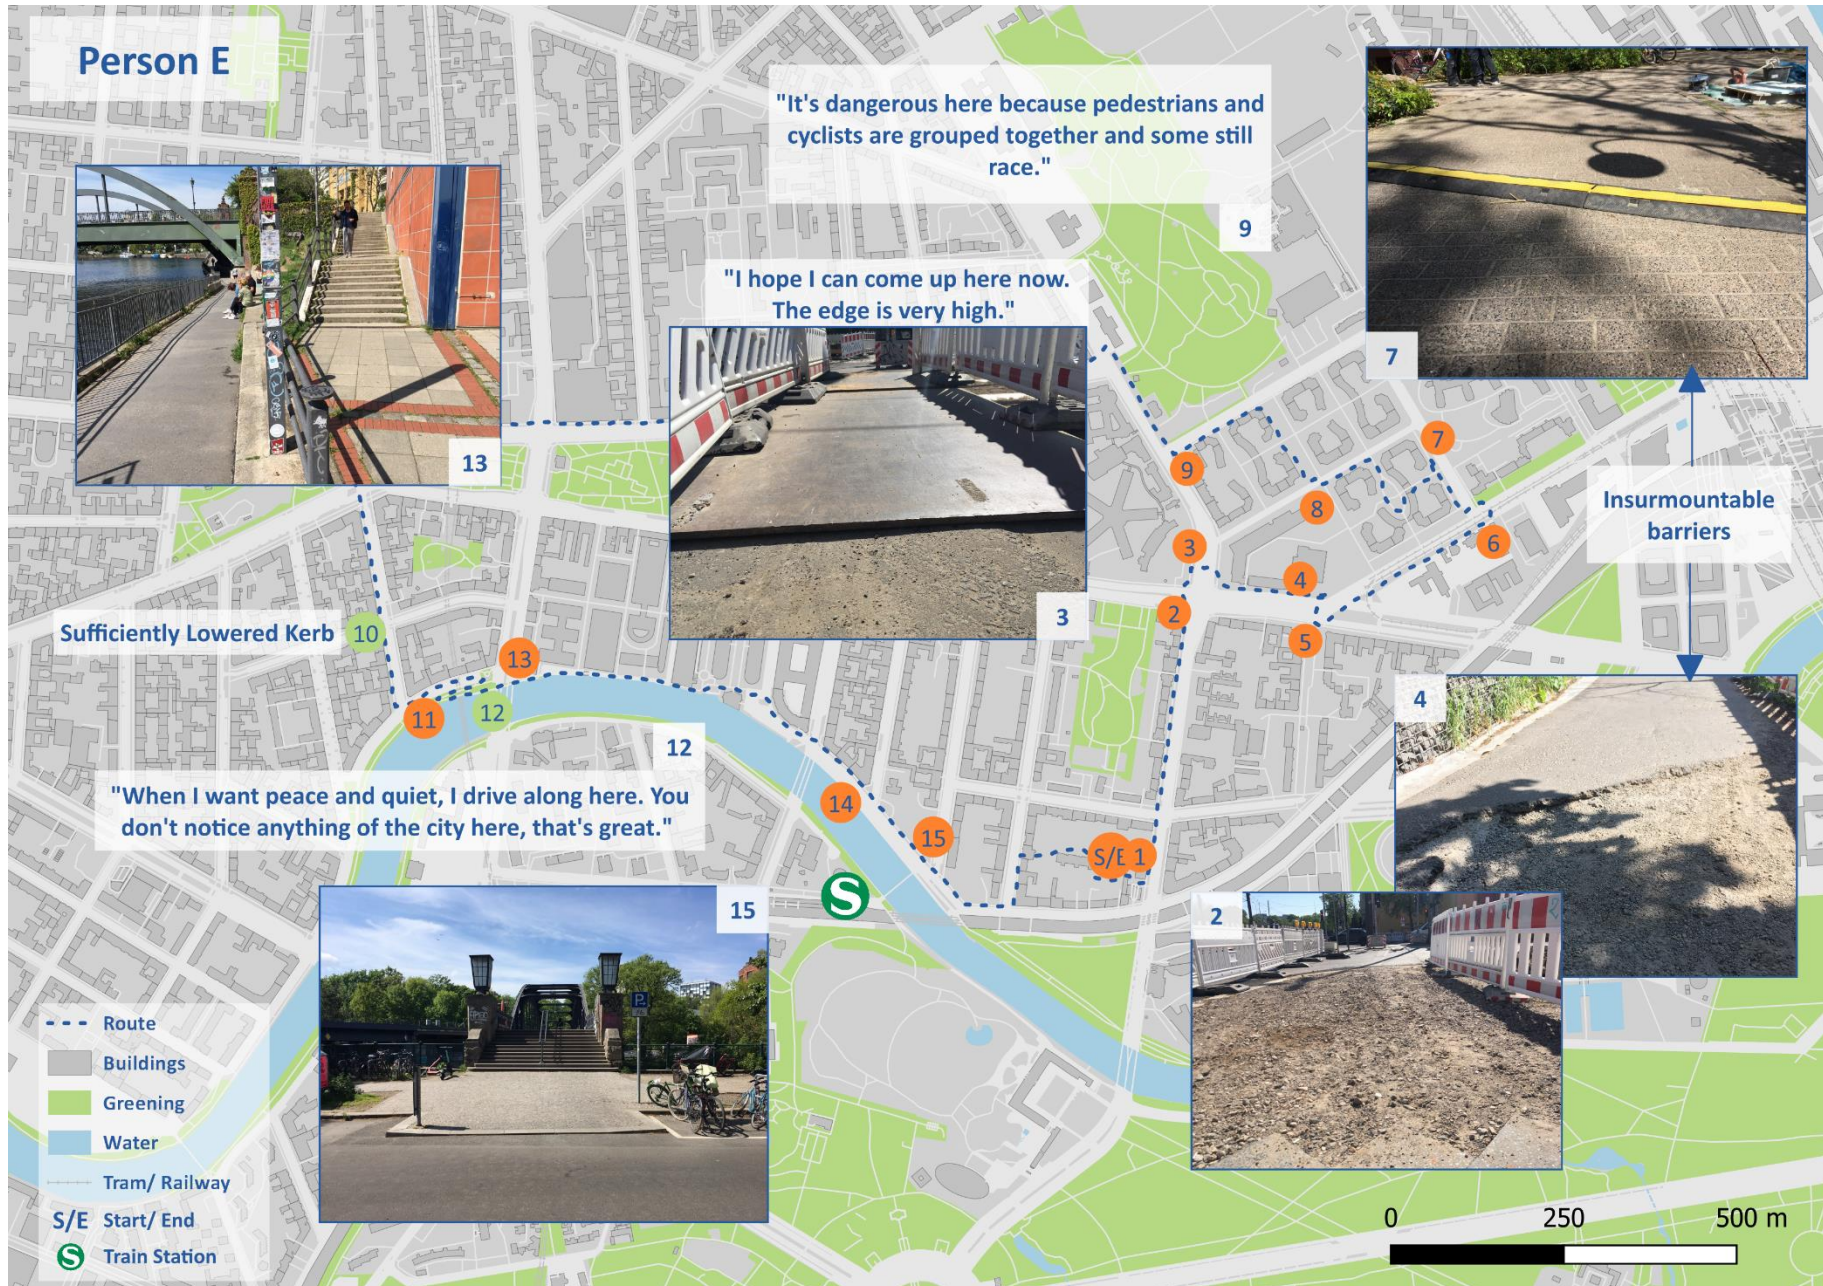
Person E

"It's dangerous here because pedestrians and cyclists are grouped together and some still race."

9

"I hope I can come up here now. The edge is very high."

7

13

3

9

7

8

3

6

4

2

5

Insurmountable barriers

Sufficiently Lowered Kerb 10

13

11 12

12

4

"When I want peace and quiet, I drive along here. You don't notice anything of the city here, that's great."

14

15

S/E 1

15

2

P

Route
Buildings
Greening
Water
Tram/ Railway
S/E Start/ End
S Train Station

0 250 500 m